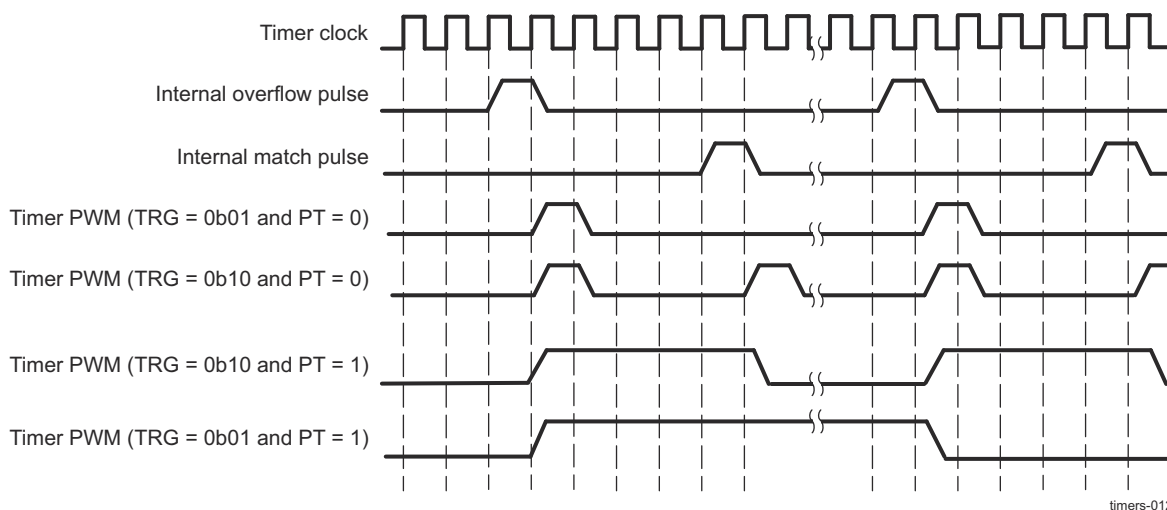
Timer clock

Internal overflow pulse

Internal match pulse

Timer PWM (TRG = 0b01 and PT = 0)

Timer PWM (TRG = 0b10 and PT = 0)

Timer PWM (TRG = 0b10 and PT = 1)

Timer PWM (TRG = 0b01 and PT = 1)

timers-01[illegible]